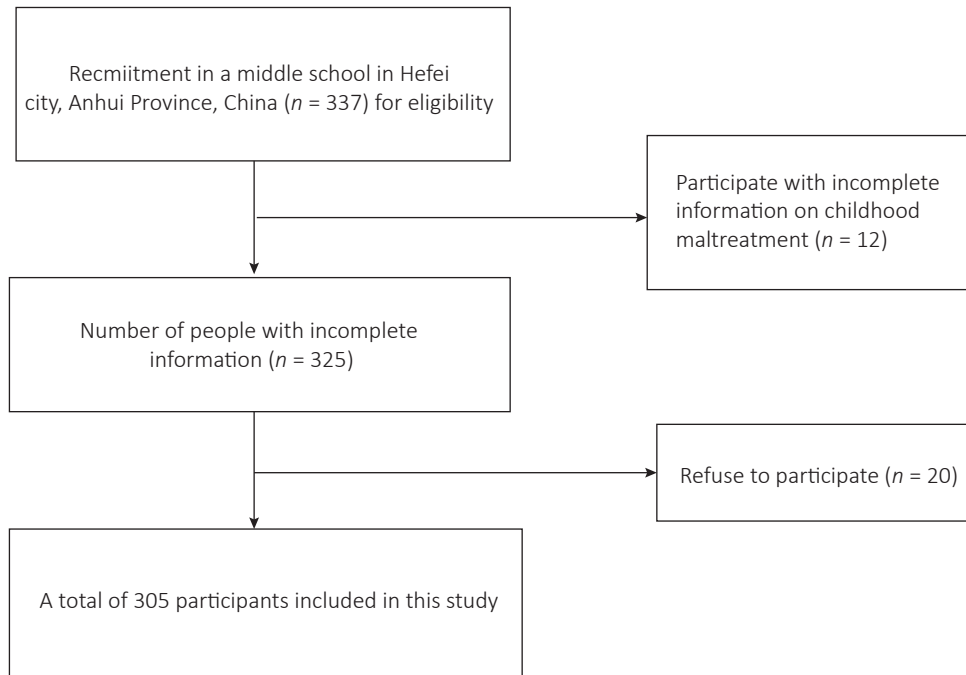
Recmiitment in a middle school in Hefei city, Anhui Province, China ($n$ = 337) for eligibility

Participate with incomplete information on childhood maltreatment ($n$ = 12)

Number of people with incomplete information ($n$ = 325)

Refuse to participate ($n$ = 20)

A total of 305 participants included in this study